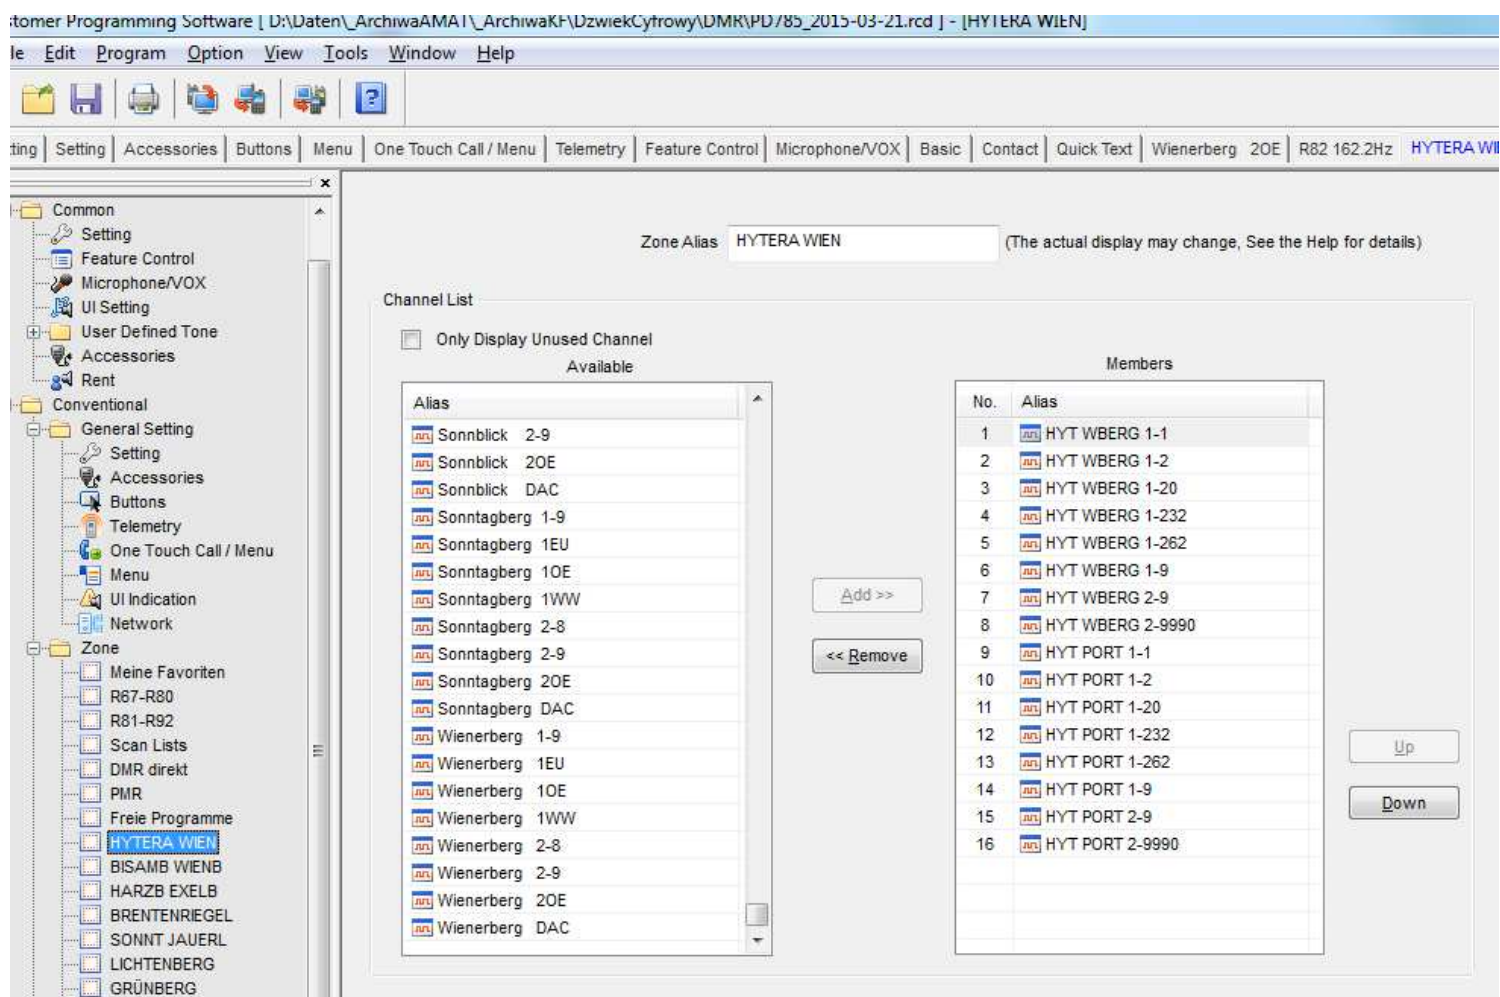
stomer Programming Software [ D:\Daten\_ArchiwaAMAT\_ArchiwaKF\DzwiekCyfrowy\DMR\PD785_2015-03-21.rcd ] - [HYTERA WIEN]

le Edit Program Option View Tools Window Help

ting | Setting | Accessories | Buttons | Menu | One Touch Call / Menu | Telemetry | Feature Control | Microphone/VOX | Basic | Contact | Quick Text | Wienerberg 2OE | R82 162.2Hz | HYTERA WI

Common
Setting
Feature Control
Microphone/VOX
UI Setting
User Defined Tone
Accessories
Rent
Conventional
General Setting
Setting
Accessories
Buttons
Telemetry
One Touch Call / Menu
Menu
UI Indication
Network
Zone
Meine Favoriten
R67-R80
R81-R92
Scan Lists
DMR direkt
PMR
Freie Programme
HYTERA WIEN
BISAMB WIENB
HARZB EXELB
BRENTENRIEGEL
SONNT JAUERL
LICHTENBERG
GRÜNBERG

Zone Alias HYTERA WIEN (The actual display may change, See the Help for details)

Channel List

Only Display Unused Channel

Available

| Alias |
|---|
| Sonnblick 2-9 |
| Sonnblick 2OE |
| Sonnblick DAC |
| Sonntagberg 1-9 |
| Sonntagberg 1EU |
| Sonntagberg 1OE |
| Sonntagberg 1WW |
| Sonntagberg 2-8 |
| Sonntagberg 2-9 |
| Sonntagberg 2OE |
| Sonntagberg DAC |
| Wienerberg 1-9 |
| Wienerberg 1EU |
| Wienerberg 1OE |
| Wienerberg 1WW |
| Wienerberg 2-8 |
| Wienerberg 2-9 |
| Wienerberg 2OE |
| Wienerberg DAC |

Add >>
<< Remove

Members

| No. | Alias |
|---|---|
| 1 | HYT WBERG 1-1 |
| 2 | HYT WBERG 1-2 |
| 3 | HYT WBERG 1-20 |
| 4 | HYT WBERG 1-232 |
| 5 | HYT WBERG 1-262 |
| 6 | HYT WBERG 1-9 |
| 7 | HYT WBERG 2-9 |
| 8 | HYT WBERG 2-9990 |
| 9 | HYT PORT 1-1 |
| 10 | HYT PORT 1-2 |
| 11 | HYT PORT 1-20 |
| 12 | HYT PORT 1-232 |
| 13 | HYT PORT 1-262 |
| 14 | HYT PORT 1-9 |
| 15 | HYT PORT 2-9 |
| 16 | HYT PORT 2-9990 |

Up
Down